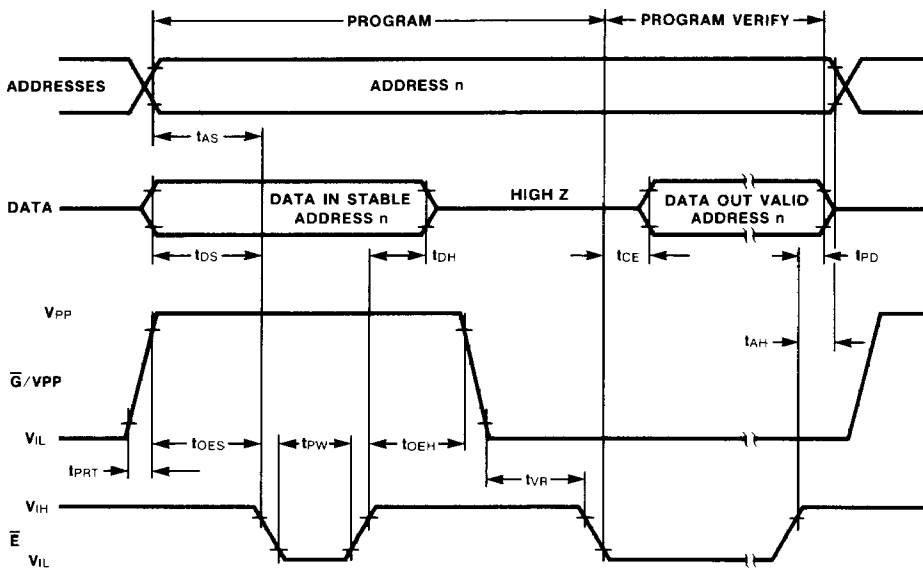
PROGRAM

PROGRAM VERIFY

ADDRESSES

ADDRESS n

$t_{AS}$

DATA

DATA IN STABLE ADDRESS n

HIGH Z

DATA OUT VALID ADDRESS n

$t_{DS}$

$t_{DH}$

$t_{CE}$

$t_{PD}$

$V_{PP}$

$t_{AH}$

$\overline{G}$/VPP

$V_{IL}$

$t_{OES}$

$t_{PW}$

$t_{OEH}$

$t_{PRT}$

$t_{VR}$

$V_{IH}$

$\overline{E}$

$V_{IL}$